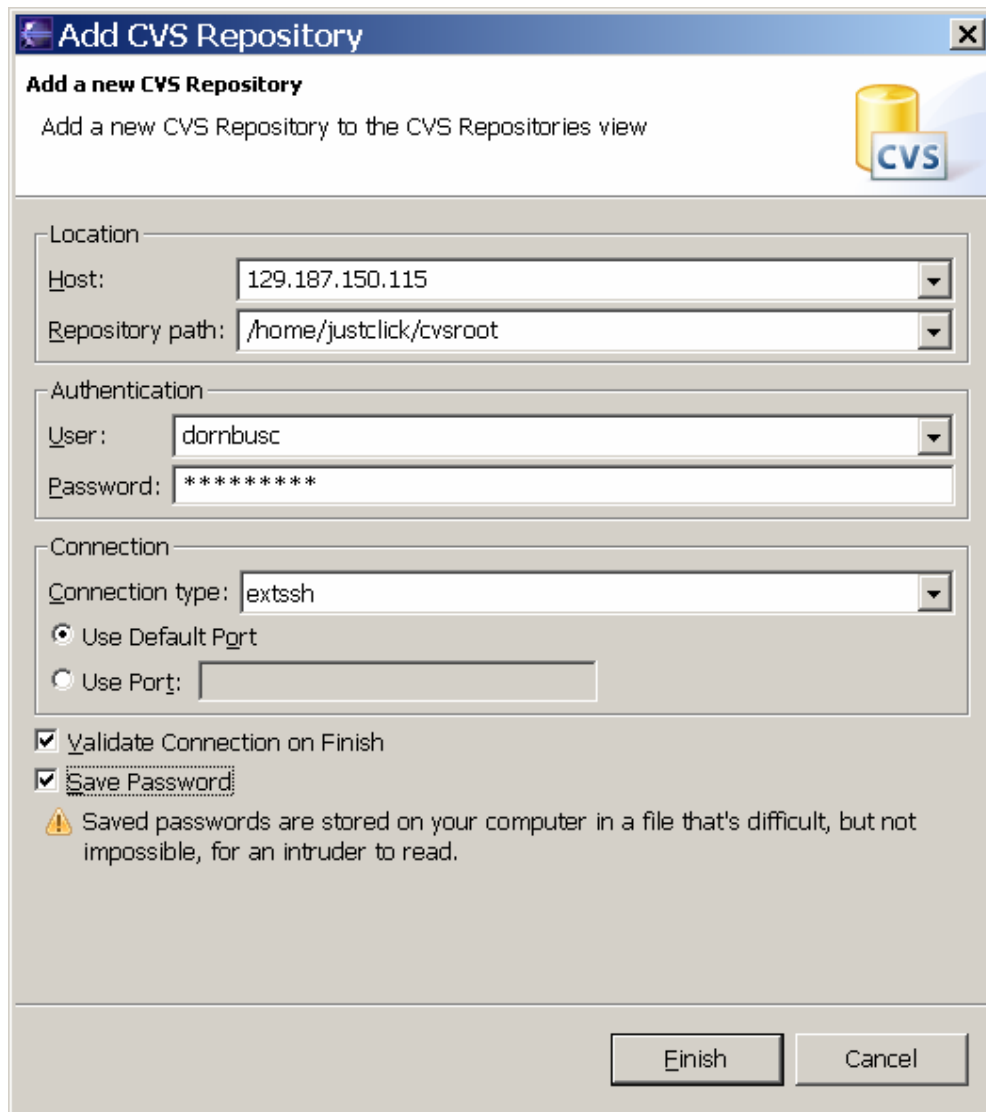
Add CVS Repository

Add a new CVS Repository

Add a new CVS Repository to the CVS Repositories view

CVS

Location
Host: 129.187.150.115
Repository path: /home/justclick/cvsroot

Authentication
User: dornbusc
Password: *********

Connection
Connection type: extssh
Use Default Port
Use Port:

Validate Connection on Finish
Save Password
Saved passwords are stored on your computer in a file that's difficult, but not impossible, for an intruder to read.

Finish
Cancel